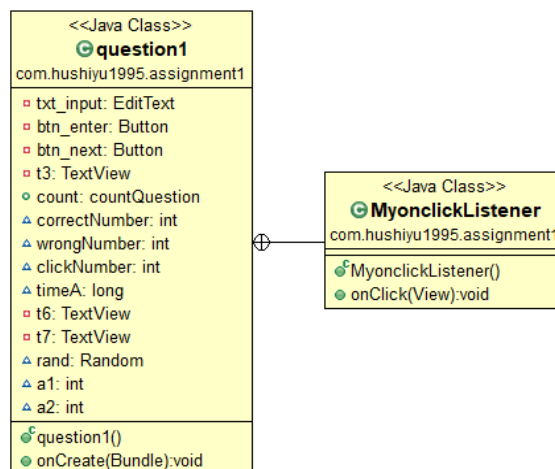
<<Java Class>>
question1
com.hushiyu1995.assignment1

txt_input: EditText
btn_enter: Button
btn_next: Button
t3: TextView
count: countQuestion
correctNumber: int
wrongNumber: int
clickNumber: int
timeA: long
t6: TextView
t7: TextView
rand: Random
a1: int
a2: int

question1()
onCreate(Bundle):void

<<Java Class>>
MyonclickListener
com.hushiyu1995.assignment1

MyonclickListener()
onClick(View):void